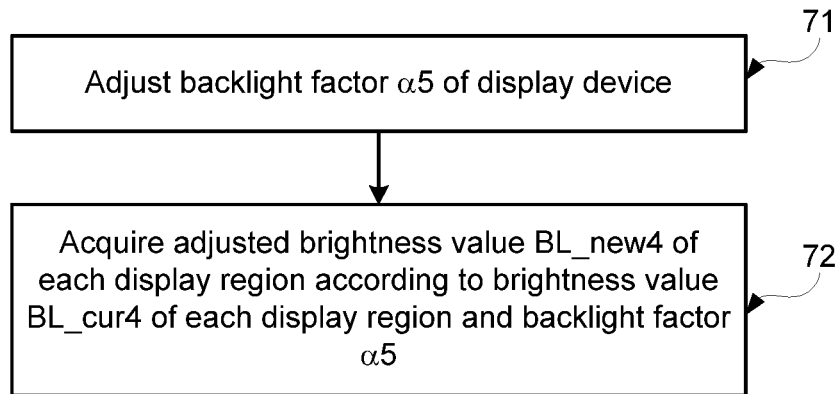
71

Adjust backlight factor $\alpha5$ of display device

72

Acquire adjusted brightness value BL_new4 of each display region according to brightness value BL_cur4 of each display region and backlight factor $\alpha5$